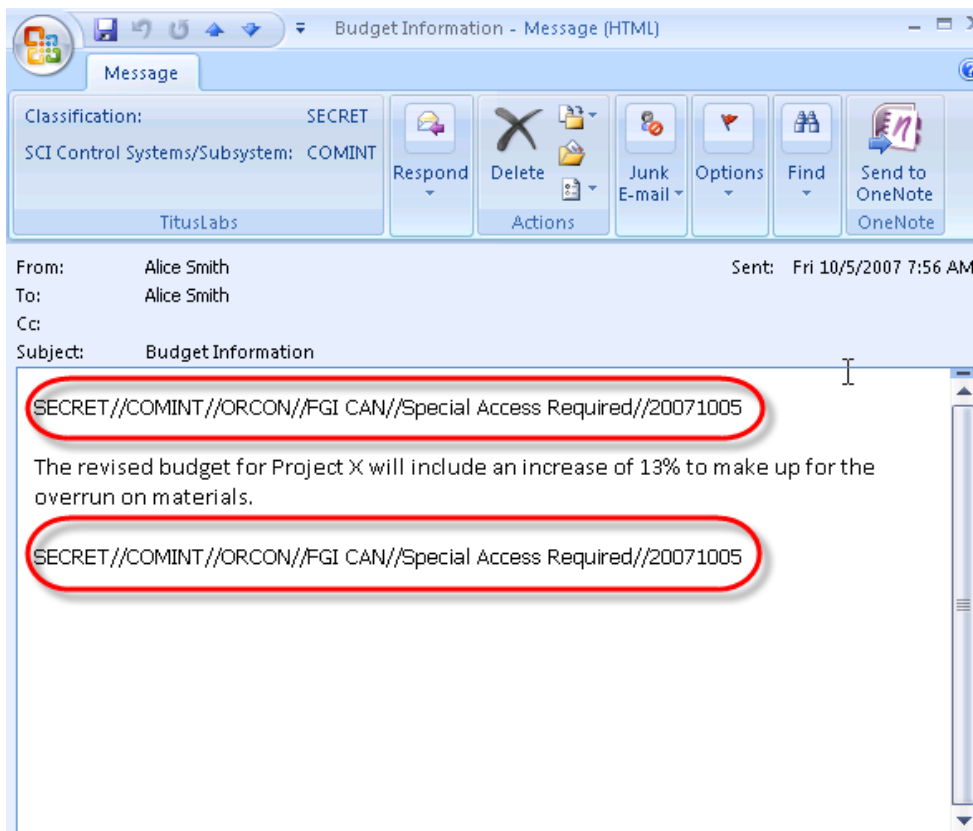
Budget Information - Message (HTML)

Message

Classification: SECRET
SCI Control Systems/Subsystem: COMINT
TitusLabs

Respond

Delete
Actions

Junk E-mail

Options

Find

Send to OneNote
OneNote

From: Alice Smith
To: Alice Smith
Cc:
Subject: Budget Information
Sent: Fri 10/5/2007 7:56 AM

SECRET//COMINT//ORCON//FGI CAN//Special Access Required//20071005

The revised budget for Project X will include an increase of 13% to make up for the overrun on materials.

SECRET//COMINT//ORCON//FGI CAN//Special Access Required//20071005